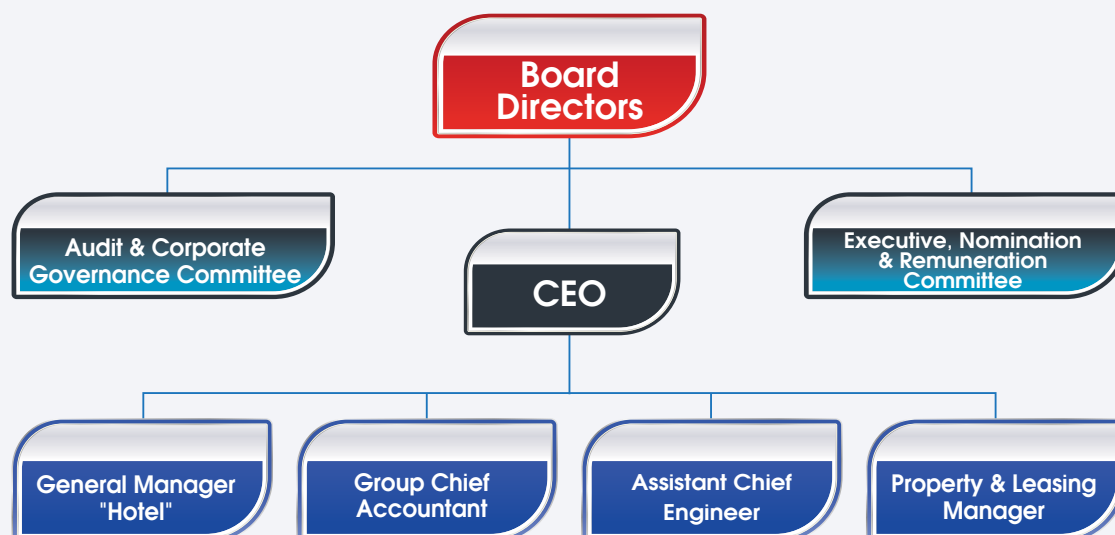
Board Directors

Audit & Corporate Governance Committee

CEO

Executive, Nomination & Remuneration Committee

General Manager "Hotel"

Group Chief Accountant

Assistant Chief Engineer

Property & Leasing Manager